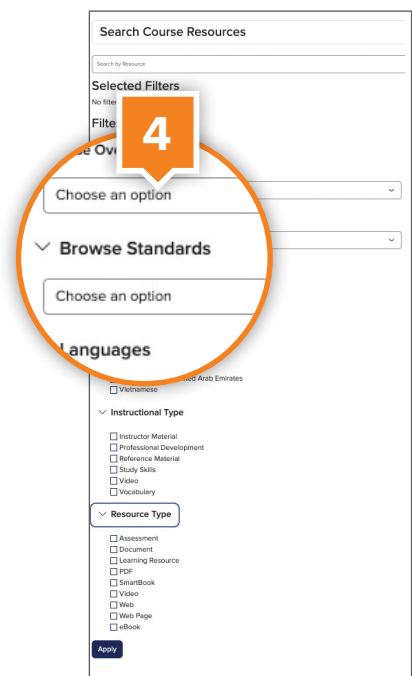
Search Course Resources

Search by Resource

Selected Filters

No filter

Filte

e Ov

4

Choose an option

Browse Standards

Choose an option

Languages

ed Arab Emirates

Vietnamese

Instructional Type

Instructor Material
Professional Development
Reference Material
Study Skills
Video
Vocabulary

Resource Type

Assessment
Document
Learning Resource
PDF
SmartBook
Video
Web
Web Page
eBook

Apply